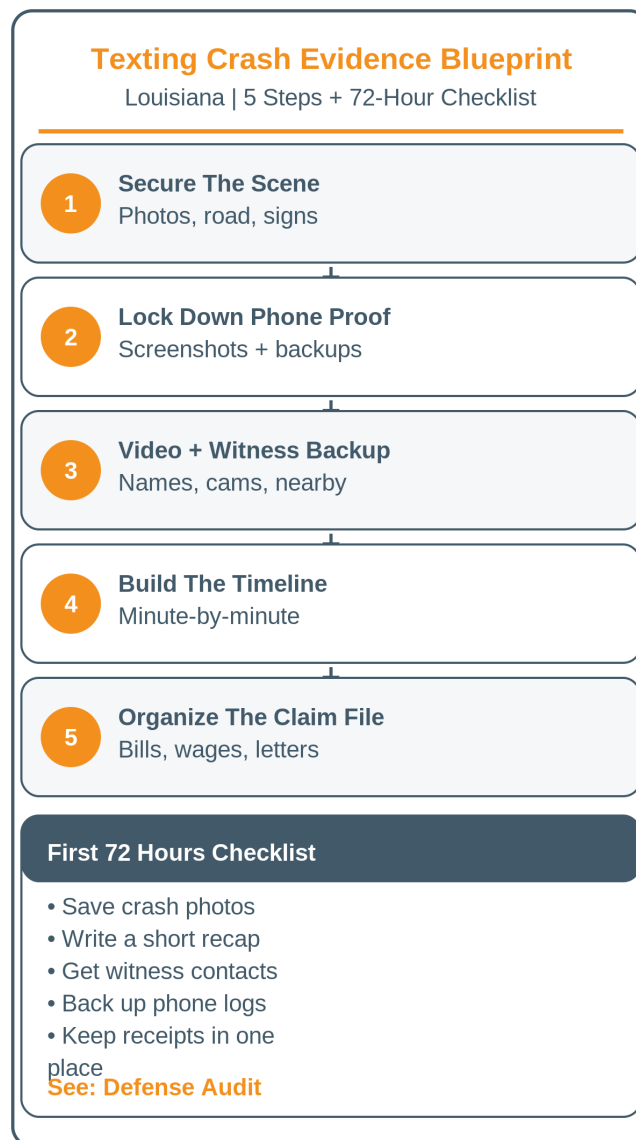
Texting Crash Evidence Blueprint
Louisiana | 5 Steps + 72-Hour Checklist

1
Secure The Scene
Photos, road, signs

2
Lock Down Phone Proof
Screenshots + backups

3
Video + Witness Backup
Names, cams, nearby

4
Build The Timeline
Minute-by-minute

5
Organize The Claim File
Bills, wages, letters

First 72 Hours Checklist
• Save crash photos
• Write a short recap
• Get witness contacts
• Back up phone logs
• Keep receipts in one place

See: Defense Audit